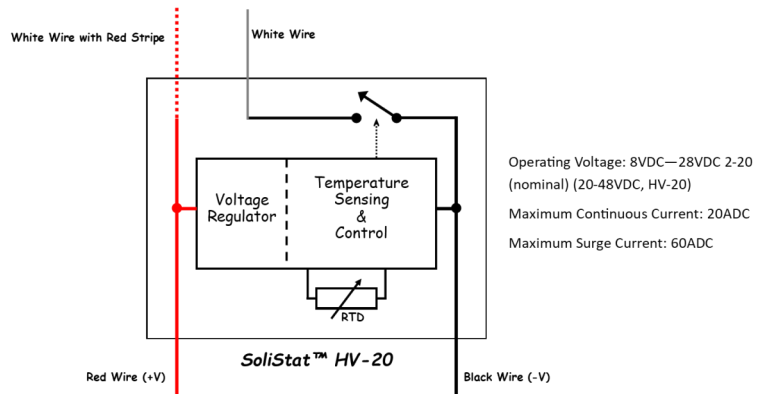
White Wire with Red Stripe

White Wire

Voltage Regulator

Temperature Sensing & Control

RTD

SoliStat™ HV-20

Red Wire (+V)

Black Wire (-V)

Operating Voltage: 8VDC—28VDC 2-20 (nominal) (20-48VDC, HV-20)

Maximum Continuous Current: 20ADC

Maximum Surge Current: 60ADC